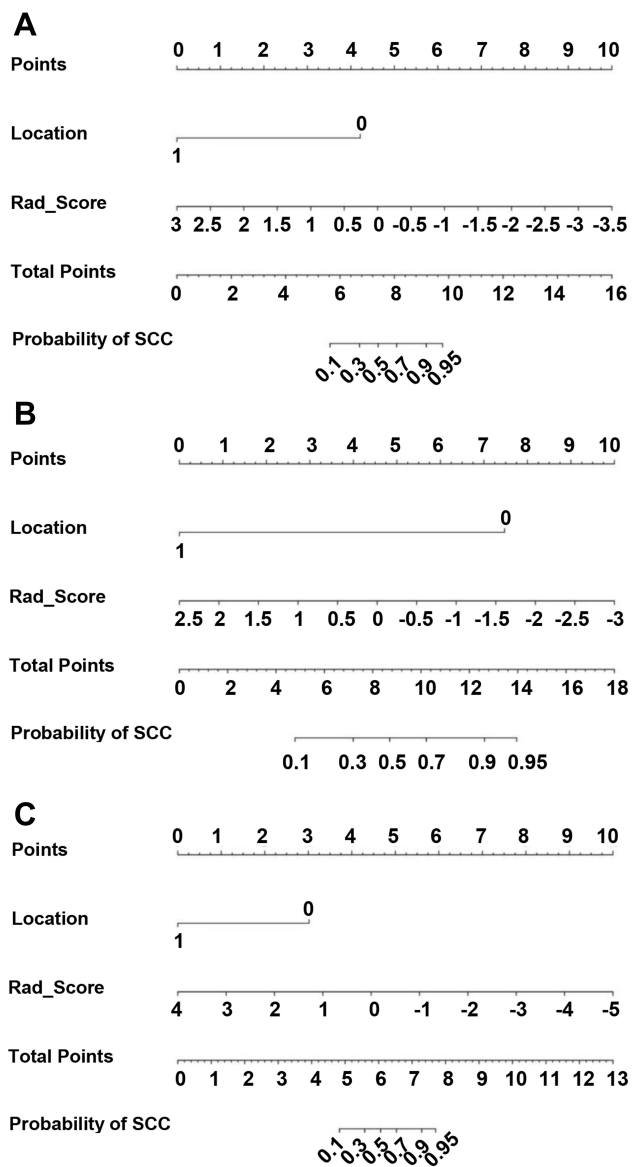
A

Points
0 1 2 3 4 5 6 7 8 9 10

Location
0
1

Rad_Score
3 2.5 2 1.5 1 0.5 0 -0.5 -1 -1.5 -2 -2.5 -3 -3.5

Total Points
0 2 4 6 8 10 12 14 16

Probability of SCC
0.1 0.3 0.5 0.7 0.9 0.95

B

Points
0 1 2 3 4 5 6 7 8 9 10

Location
0
1

Rad_Score
2.5 2 1.5 1 0.5 0 -0.5 -1 -1.5 -2 -2.5 -3

Total Points
0 2 4 6 8 10 12 14 16 18

Probability of SCC
0.1 0.3 0.5 0.7 0.9 0.95

C

Points
0 1 2 3 4 5 6 7 8 9 10

Location
0
1

Rad_Score
4 3 2 1 0 -1 -2 -3 -4 -5

Total Points
0 1 2 3 4 5 6 7 8 9 10 11 12 13

Probability of SCC
0.1 0.3 0.5 0.7 0.9 0.95